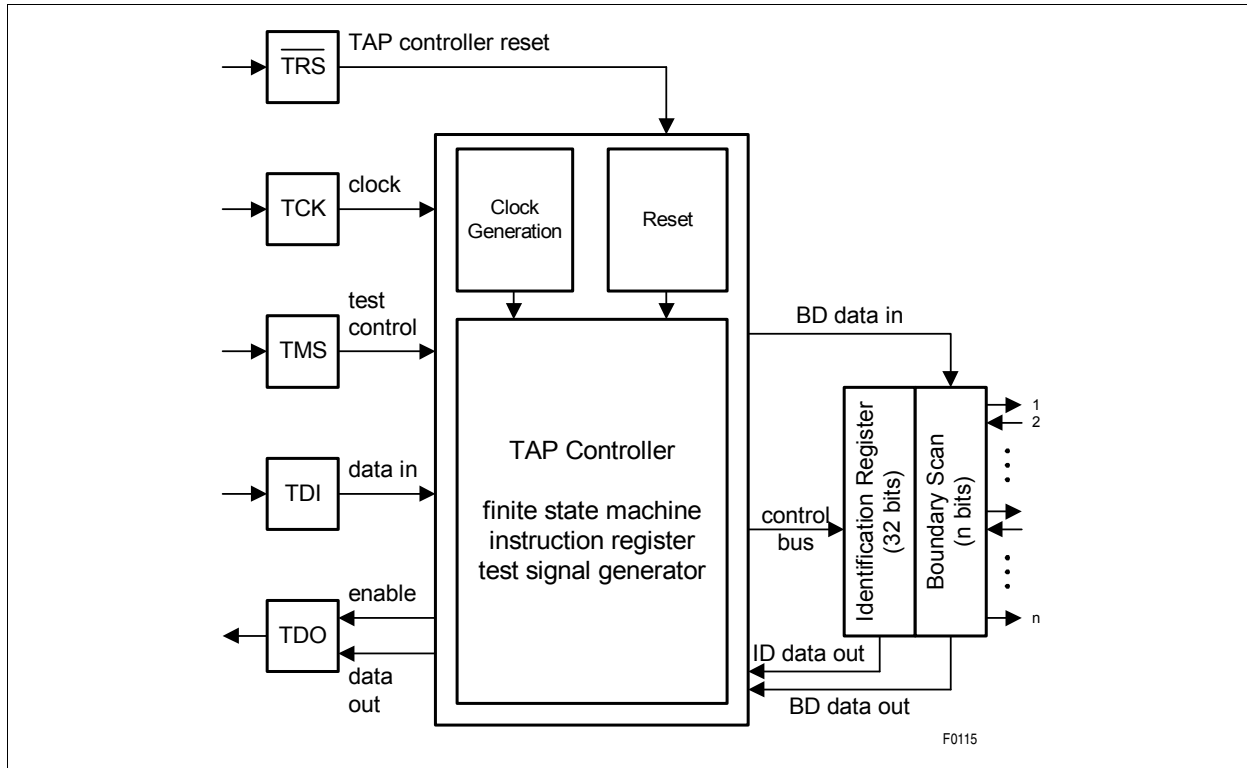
$\overline{TRS}$

TAP controller reset

TCK

clock

TMS

test control

TDI

data in

TDO

enable

data out

Clock Generation

Reset

TAP Controller

finite state machine
instruction register
test signal generator

BD data in

control bus

Identification Register (32 bits)

Boundary Scan (n bits)

1
2

n

ID data out

BD data out

F0115